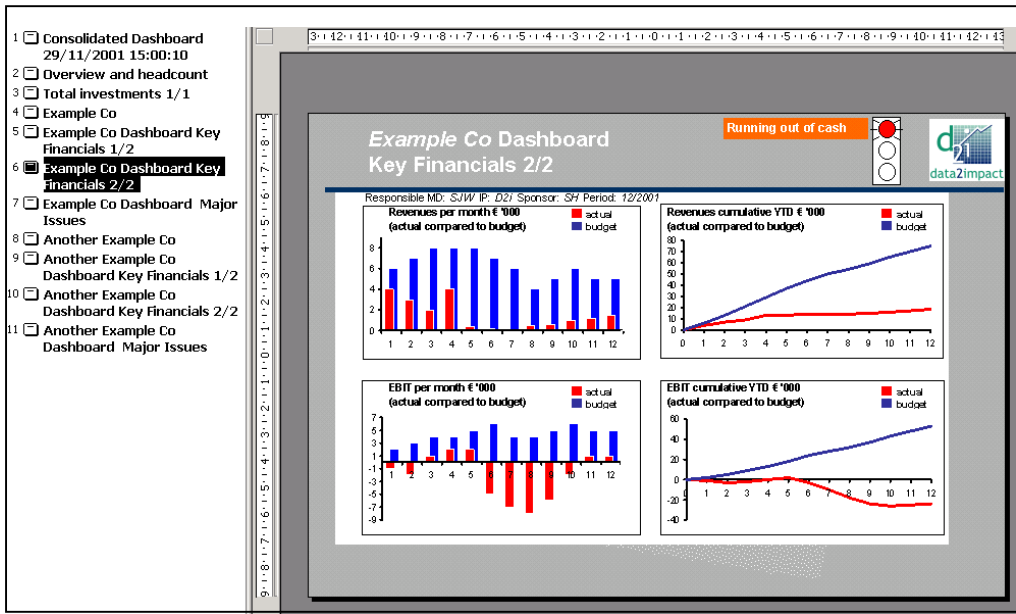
1 Consolidated Dashboard 29/11/2001 15:00:10
2 Overview and headcount
3 Total investments 1/1
4 Example Co
5 Example Co Dashboard Key Financials 1/2
6 Example Co Dashboard Key Financials 2/2
7 Example Co Dashboard Major Issues
8 Another Example Co
9 Another Example Co Dashboard Key Financials 1/2
10 Another Example Co Dashboard Key Financials 2/2
11 Another Example Co Dashboard Major Issues

Example Co Dashboard
Key Financials 2/2

Running out of cash

data2impact

Responsible MD: SJW IP: D2i Sponsor: SH Period: 12/2001

Revenues per month € '000
(actual compared to budget)
actual
budget
8 6 4 2 0
1 2 3 4 5 6 7 8 9 10 11 12

Revenues cumulative YTD € '000
(actual compared to budget)
actual
budget
80 70 60 50 40 30 20 10 0
0 1 2 3 4 5 6 7 8 9 10 11 12

EBIT per month € '000
(actual compared to budget)
actual
budget
7 5 3 1 -1 -3 -5 -7 -9
1 2 3 4 5 6 7 8 9 10 11 12

EBIT cumulative YTD € '000
(actual compared to budget)
actual
budget
60 40 20 0 -20 -40
1 2 3 4 5 6 7 8 9 10 11 12